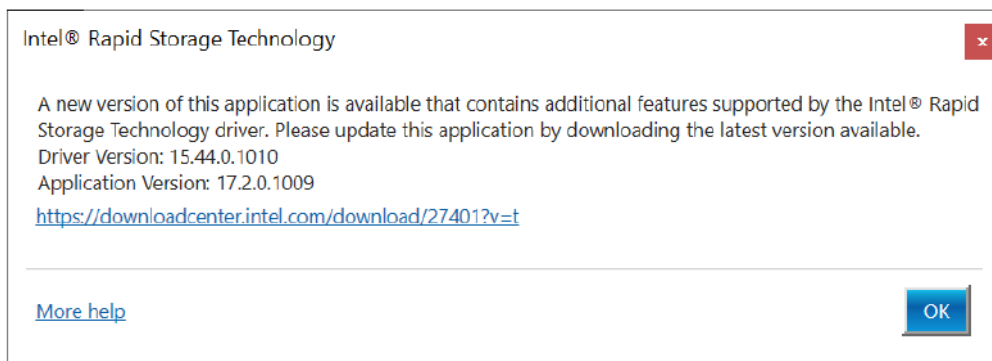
Intel® Rapid Storage Technology

x

A new version of this application is available that contains additional features supported by the Intel® Rapid Storage Technology driver. Please update this application by downloading the latest version available.
Driver Version: 15.44.0.1010
Application Version: 17.2.0.1009

https://downloadcenter.intel.com/download/27401?v=t

More help

OK